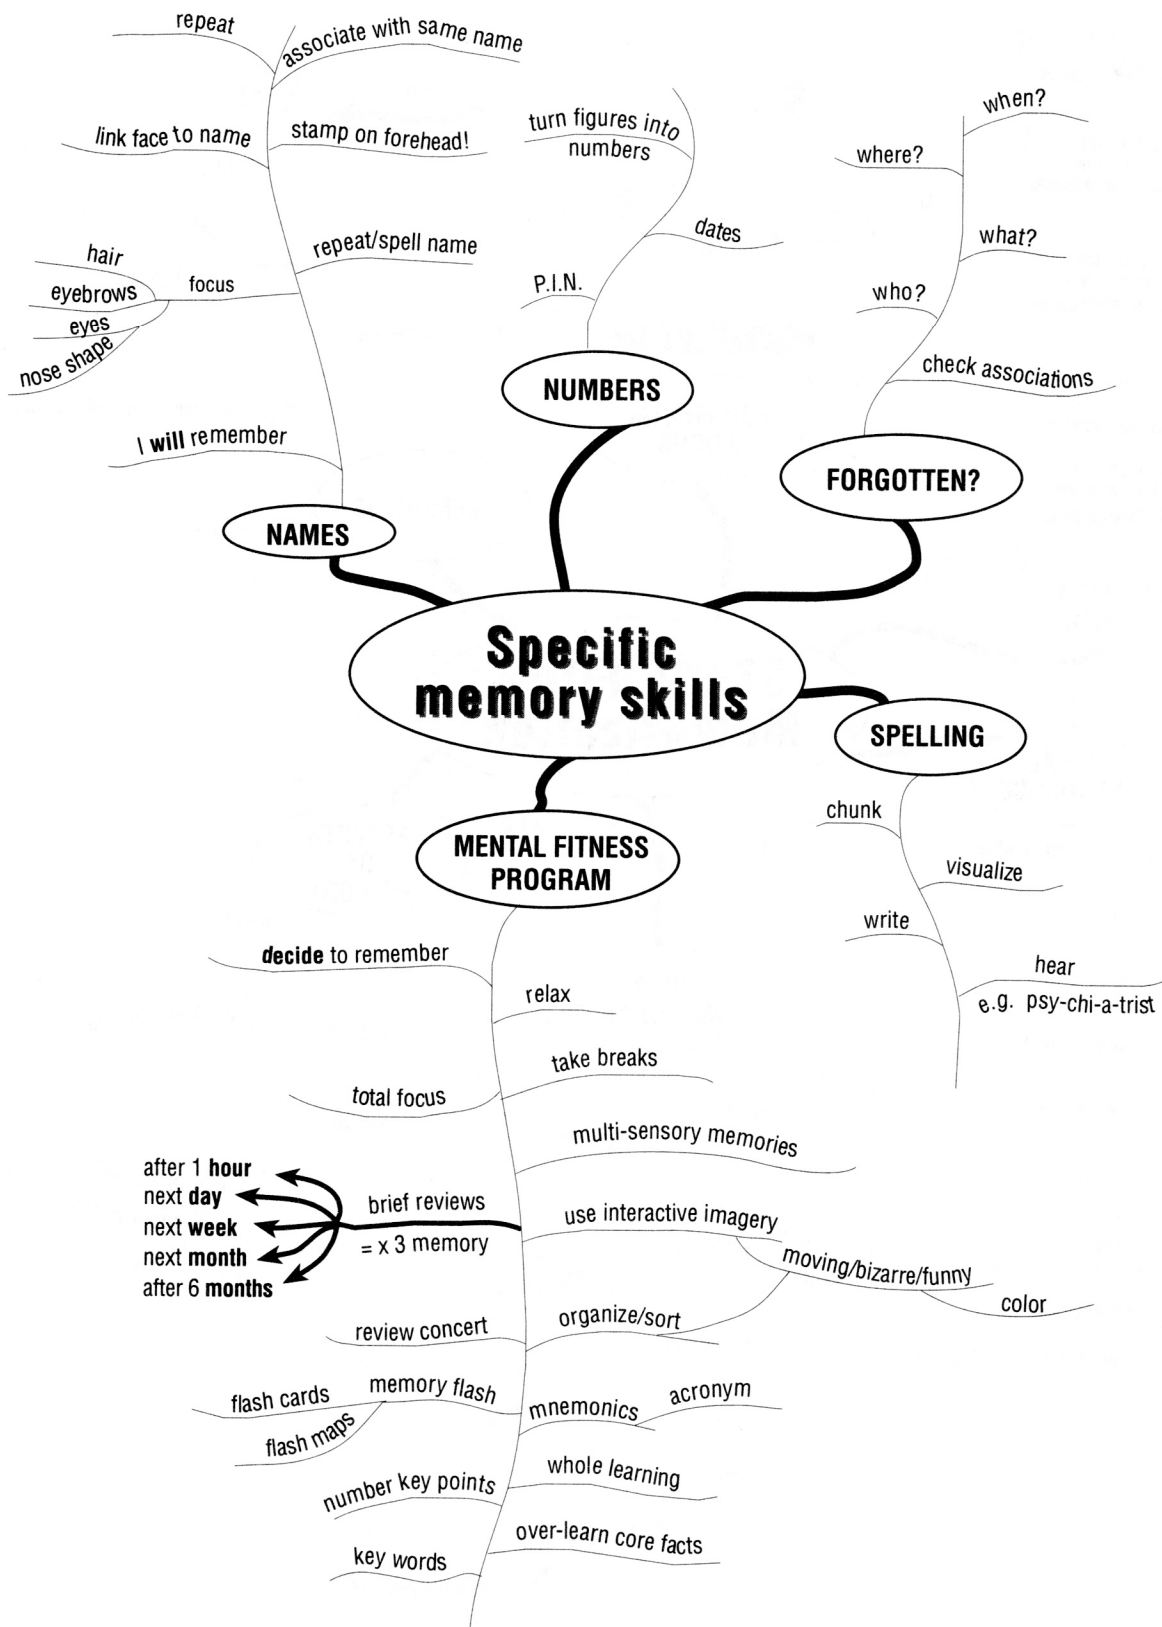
Specific memory skills

NAMES
repeat
associate with same name
link face to name
stamp on forehead!
repeat/spell name
focus
hair
eyebrows
eyes
nose shape
I **will** remember

NUMBERS
turn figures into numbers
dates
P.I.N.

FORGOTTEN?
when?
where?
what?
who?
check associations

SPELLING
chunk
visualize
write
hear
e.g. psy-chi-a-trist

MENTAL FITNESS PROGRAM
**decide** to remember
relax
take breaks
total focus
multi-sensory memories
brief reviews
= x 3 memory
after 1 **hour**
next **day**
next **week**
next **month**
after 6 **months**
use interactive imagery
moving/bizarre/funny
color
organize/sort
review concert
memory flash
flash cards
flash maps
mnemonics
acronym
whole learning
number key points
over-learn core facts
key words